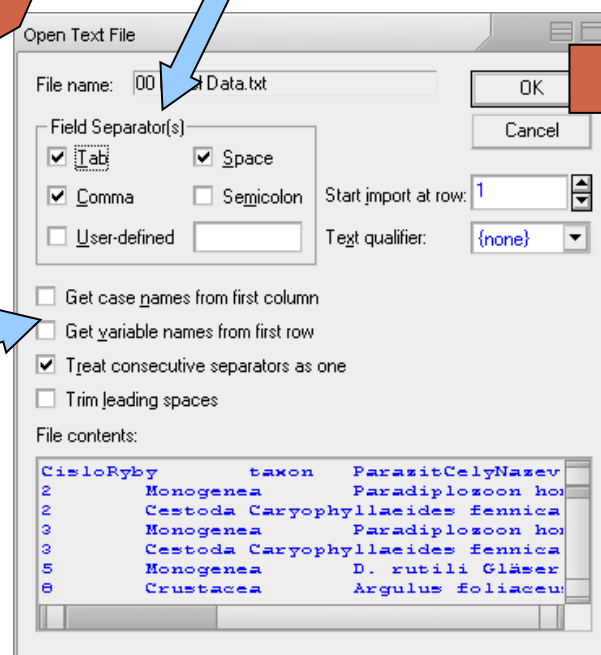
Open Text File

File name: 00 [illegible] Data.txt

OK

Cancel

Field Separator(s)

Tab

Space

Comma

Semicolon

User-defined

Start import at row: 1

Text qualifier: {none}

Get case names from first column

Get variable names from first row

Treat consecutive separators as one

Trim leading spaces

File contents:

| CisloRyby | taxon | ParazitCelyNazev |
|---|---|---|
| 2 | Monogenea | Paradiplozoon ho |
| 2 | Cestoda | Caryophyllaeides fennica |
| 3 | Monogenea | Paradiplozoon ho |
| 3 | Cestoda | Caryophyllaeides fennica |
| 5 | Monogenea | D. rutili Gläser |
| 8 | Crustacea | Argulus foliaceu |